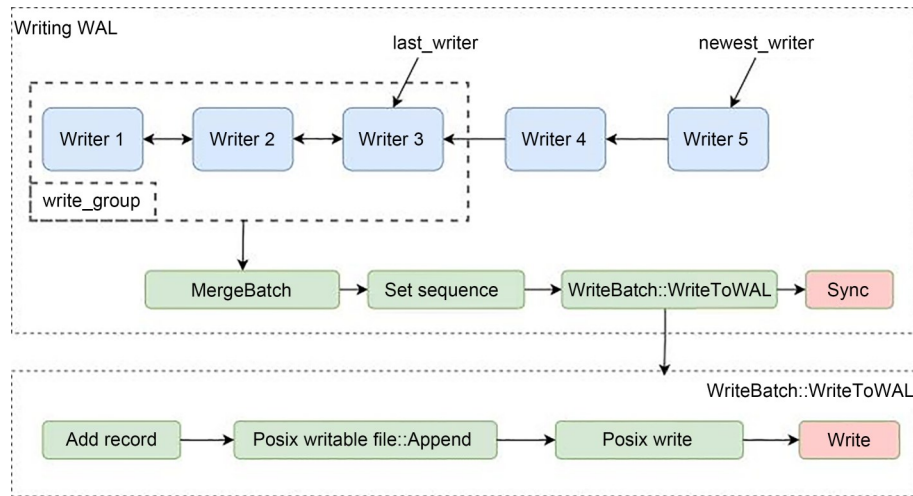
Writing WAL

last_writer

newest_writer

Writer 1

Writer 2

Writer 3

Writer 4

Writer 5

write_group

MergeBatch

Set sequence

WriteBatch::WriteToWAL

Sync

WriteBatch::WriteToWAL

Add record

Posix writable file::Append

Posix write

Write